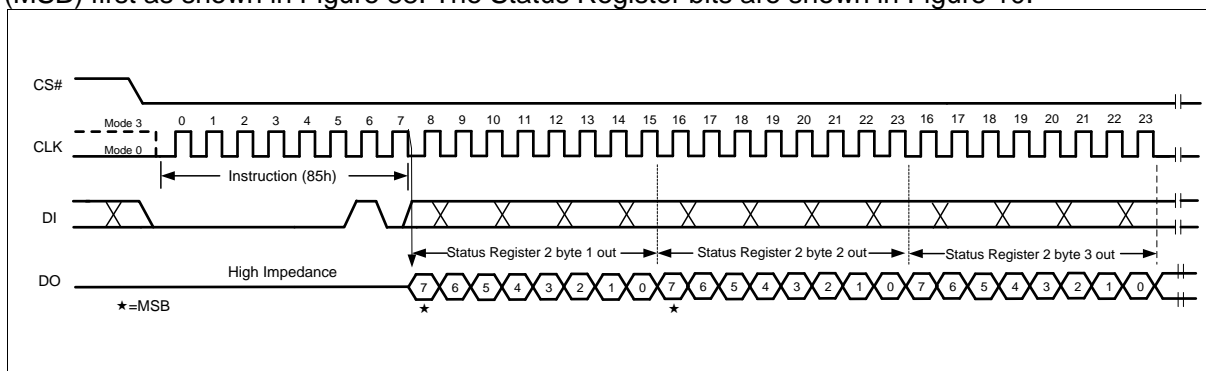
(MSB) first as shown in Figure 35. The Status Register bits are shown in Figure 16.

CS#

Mode 3
Mode 0
CLK
0 1 2 3 4 5 6 7 8 9 10 11 12 13 14 15 16 17 18 19 20 21 22 23 16 17 18 19 20 21 22 23

Instruction (85h)

DI

Status Register 2 byte 1 out
Status Register 2 byte 2 out
Status Register 2 byte 3 out

High Impedance
DO
7 6 5 4 3 2 1 0 7 6 5 4 3 2 1 0 7 6 5 4 3 2 1 0

★=MSB
★
★